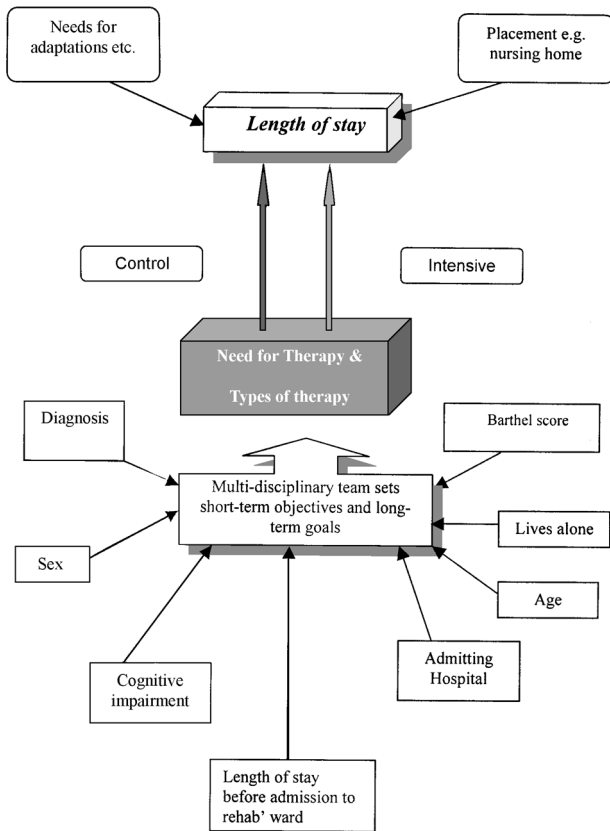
Needs for adaptations etc.

Placement e.g. nursing home

Length of stay

Control

Intensive

Need for Therapy &

Types of therapy

Diagnosis

Barthel score

Multi-disciplinary team sets short-term objectives and long-term goals

Lives alone

Sex

Age

Cognitive impairment

Admitting Hospital

Length of stay before admission to rehab' ward